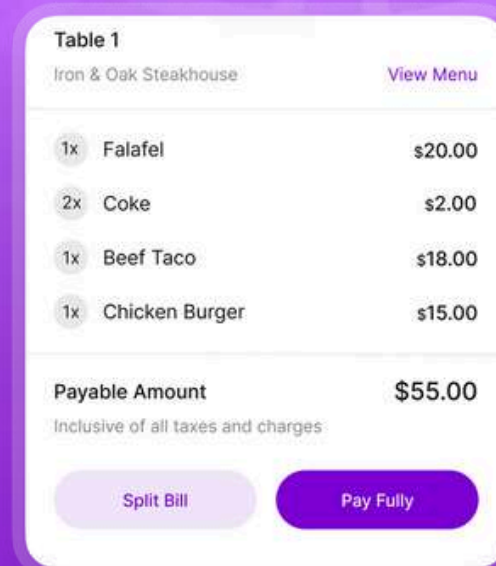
Table 1
Iron & Oak Steakhouse
View Menu

| | | |
|---|---|---|
| 1x | Falafel | \$20.00 |
| 2x | Coke | \$2.00 |
| 1x | Beef Taco | \$18.00 |
| 1x | Chicken Burger | \$15.00 |

Payable Amount
\$55.00
Inclusive of all taxes and charges

Split Bill
Pay Fully